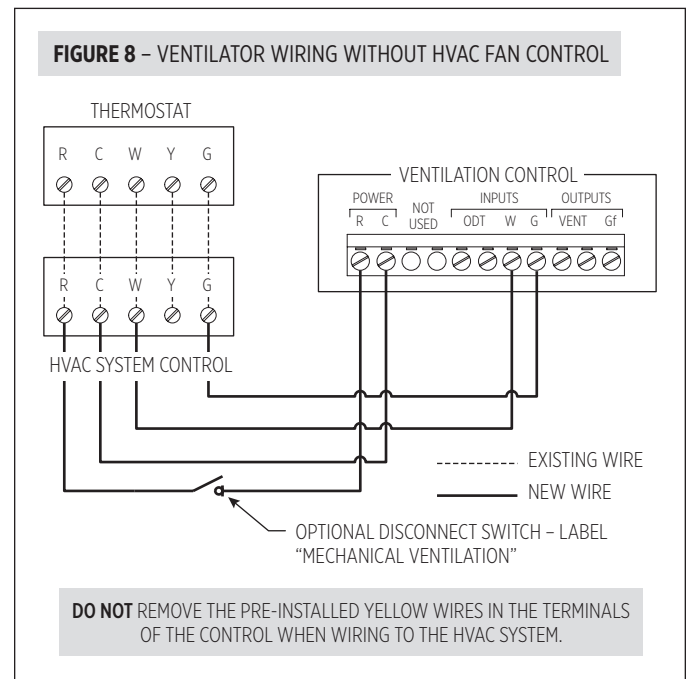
**FIGURE 8** – VENTILATOR WIRING WITHOUT HVAC FAN CONTROL

THERMOSTAT

R C W Y G

R C W Y G

HVAC SYSTEM CONTROL

VENTILATION CONTROL

POWER
R C

NOT USED

INPUTS
ODT W G

OUTPUTS
VENT Gf

EXISTING WIRE

NEW WIRE

OPTIONAL DISCONNECT SWITCH – LABEL "MECHANICAL VENTILATION"

**DO NOT** REMOVE THE PRE-INSTALLED YELLOW WIRES IN THE TERMINALS OF THE CONTROL WHEN WIRING TO THE HVAC SYSTEM.